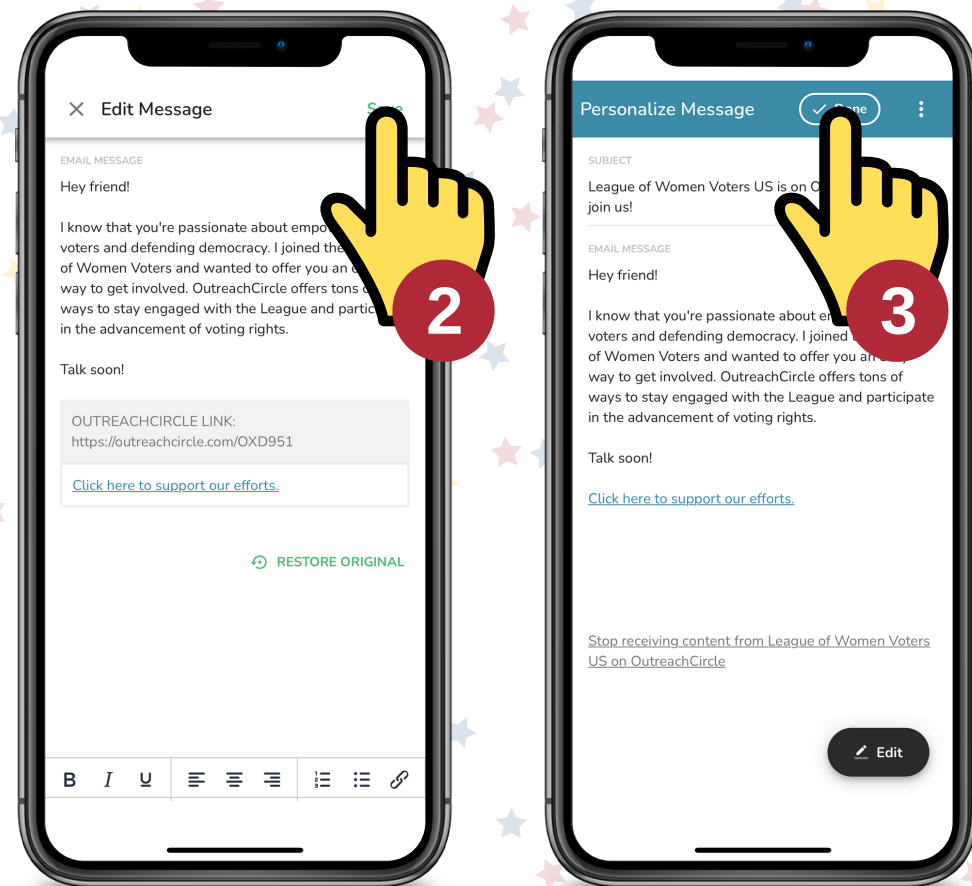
Edit Message

Save

EMAIL MESSAGE

Hey friend!

I know that you're passionate about empo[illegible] voters and defending democracy. I joined the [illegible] of Women Voters and wanted to offer you an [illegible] way to get involved. OutreachCircle offers tons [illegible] ways to stay engaged with the League and partic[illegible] in the advancement of voting rights.

Talk soon!

OUTREACHCIRCLE LINK:
https://outreachcircle.com/OXD951

Click here to support our efforts.

RESTORE ORIGINAL

2

Personalize Message

Done

SUBJECT

League of Women Voters US is on O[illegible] join us!

EMAIL MESSAGE

Hey friend!

I know that you're passionate about e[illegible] voters and defending democracy. I joined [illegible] of Women Voters and wanted to offer you an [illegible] way to get involved. OutreachCircle offers tons of ways to stay engaged with the League and participate in the advancement of voting rights.

Talk soon!

Click here to support our efforts.

Stop receiving content from League of Women Voters US on OutreachCircle

Edit

3